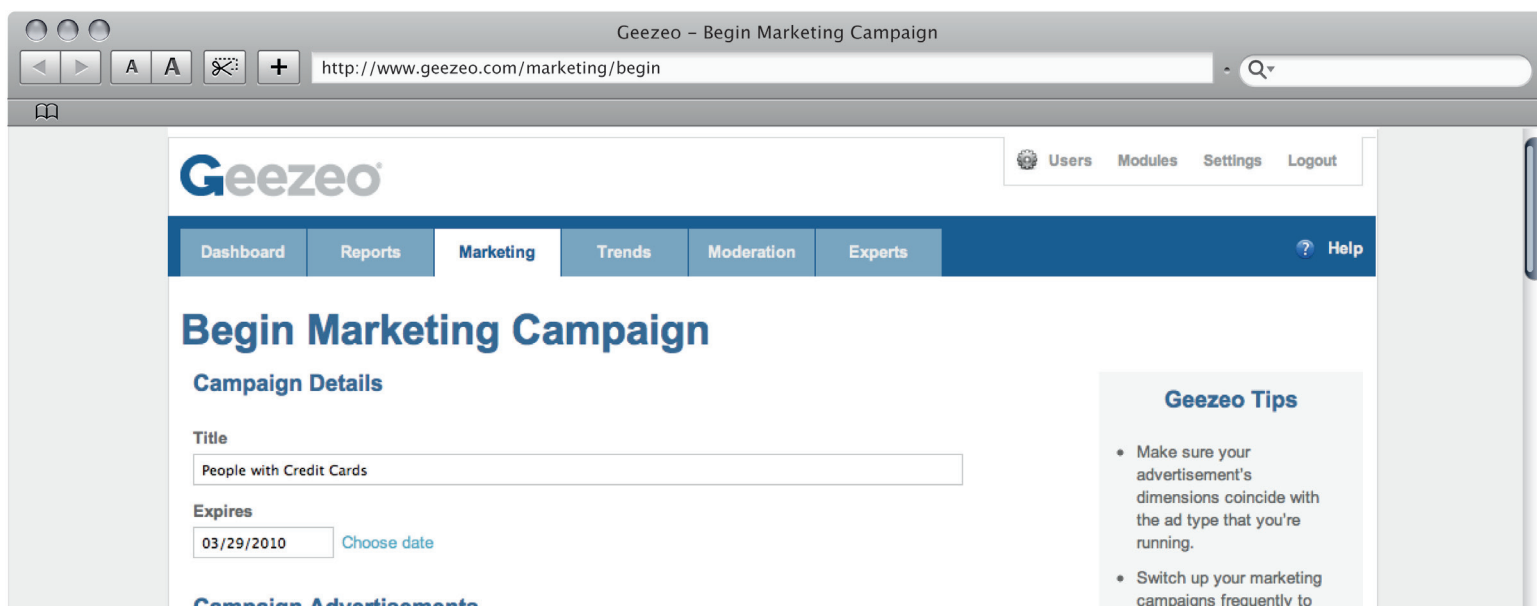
Geezeo - Begin Marketing Campaign

A A

+

http://www.geezeo.com/marketing/begin

Geezeo

Users Modules Settings Logout

Dashboard Reports Marketing Trends Moderation Experts

? Help

Begin Marketing Campaign

Campaign Details

Title

People with Credit Cards

Expires

03/29/2010 Choose date

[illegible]

Geezeo Tips

• Make sure your advertisement's dimensions coincide with the ad type that you're running.

• Switch up your marketing campaigns frequently to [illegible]